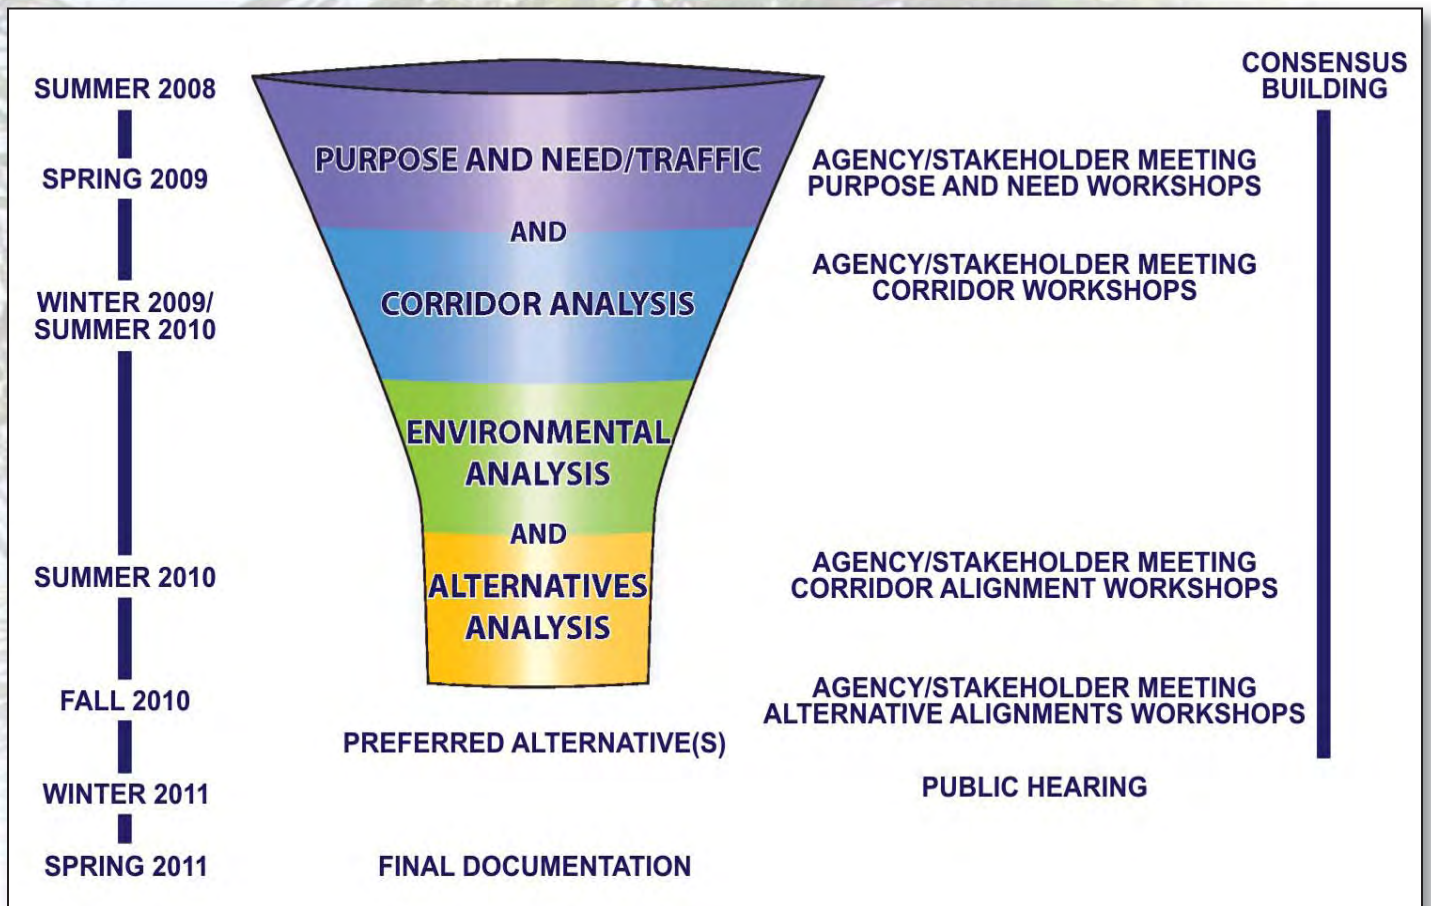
SUMMER 2008

SPRING 2009

WINTER 2009/ SUMMER 2010

SUMMER 2010

FALL 2010

WINTER 2011

SPRING 2011

PURPOSE AND NEED/TRAFFIC

AND

CORRIDOR ANALYSIS

ENVIRONMENTAL ANALYSIS

AND

ALTERNATIVES ANALYSIS

PREFERRED ALTERNATIVE(S)

FINAL DOCUMENTATION

CONSENSUS BUILDING

AGENCY/STAKEHOLDER MEETING
PURPOSE AND NEED WORKSHOPS

AGENCY/STAKEHOLDER MEETING
CORRIDOR WORKSHOPS

AGENCY/STAKEHOLDER MEETING
CORRIDOR ALIGNMENT WORKSHOPS

AGENCY/STAKEHOLDER MEETING
ALTERNATIVE ALIGNMENTS WORKSHOPS

PUBLIC HEARING